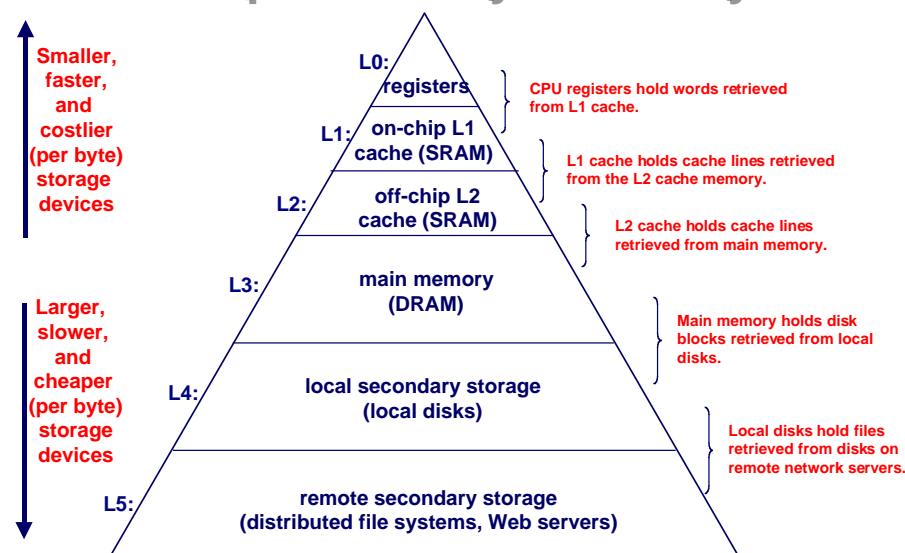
Smaller, faster, and costlier (per byte) storage devices

Larger, slower, and cheaper (per byte) storage devices

L0:
registers

CPU registers hold words retrieved from L1 cache.

L1:
on-chip L1 cache (SRAM)

L1 cache holds cache lines retrieved from the L2 cache memory.

L2:
off-chip L2 cache (SRAM)

L2 cache holds cache lines retrieved from main memory.

L3:
main memory (DRAM)

Main memory holds disk blocks retrieved from local disks.

L4:
local secondary storage (local disks)

Local disks hold files retrieved from disks on remote network servers.

L5:
remote secondary storage (distributed file systems, Web servers)